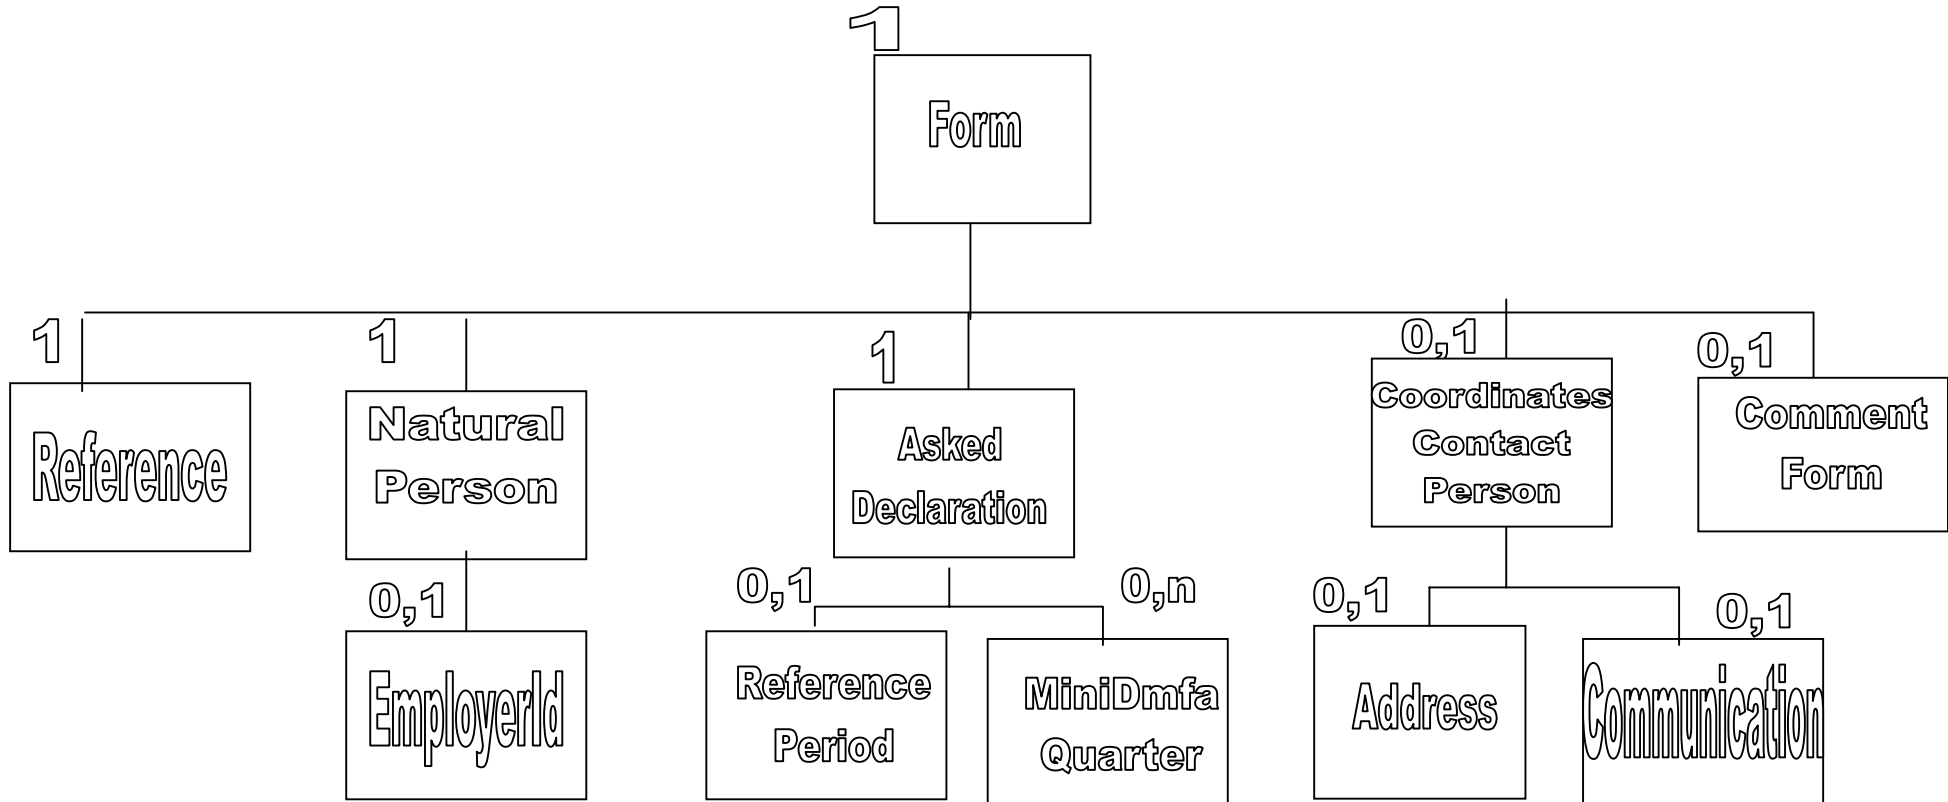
1
Form

1
Reference

1
Natural Person

0,1
EmployerId

1
Asked Declaration

0,1
Reference Period

0,n
MiniDmfa Quarter

0,1
Coordinates Contact Person

0,1
Address

0,1
Communication

0,1
Comment Form